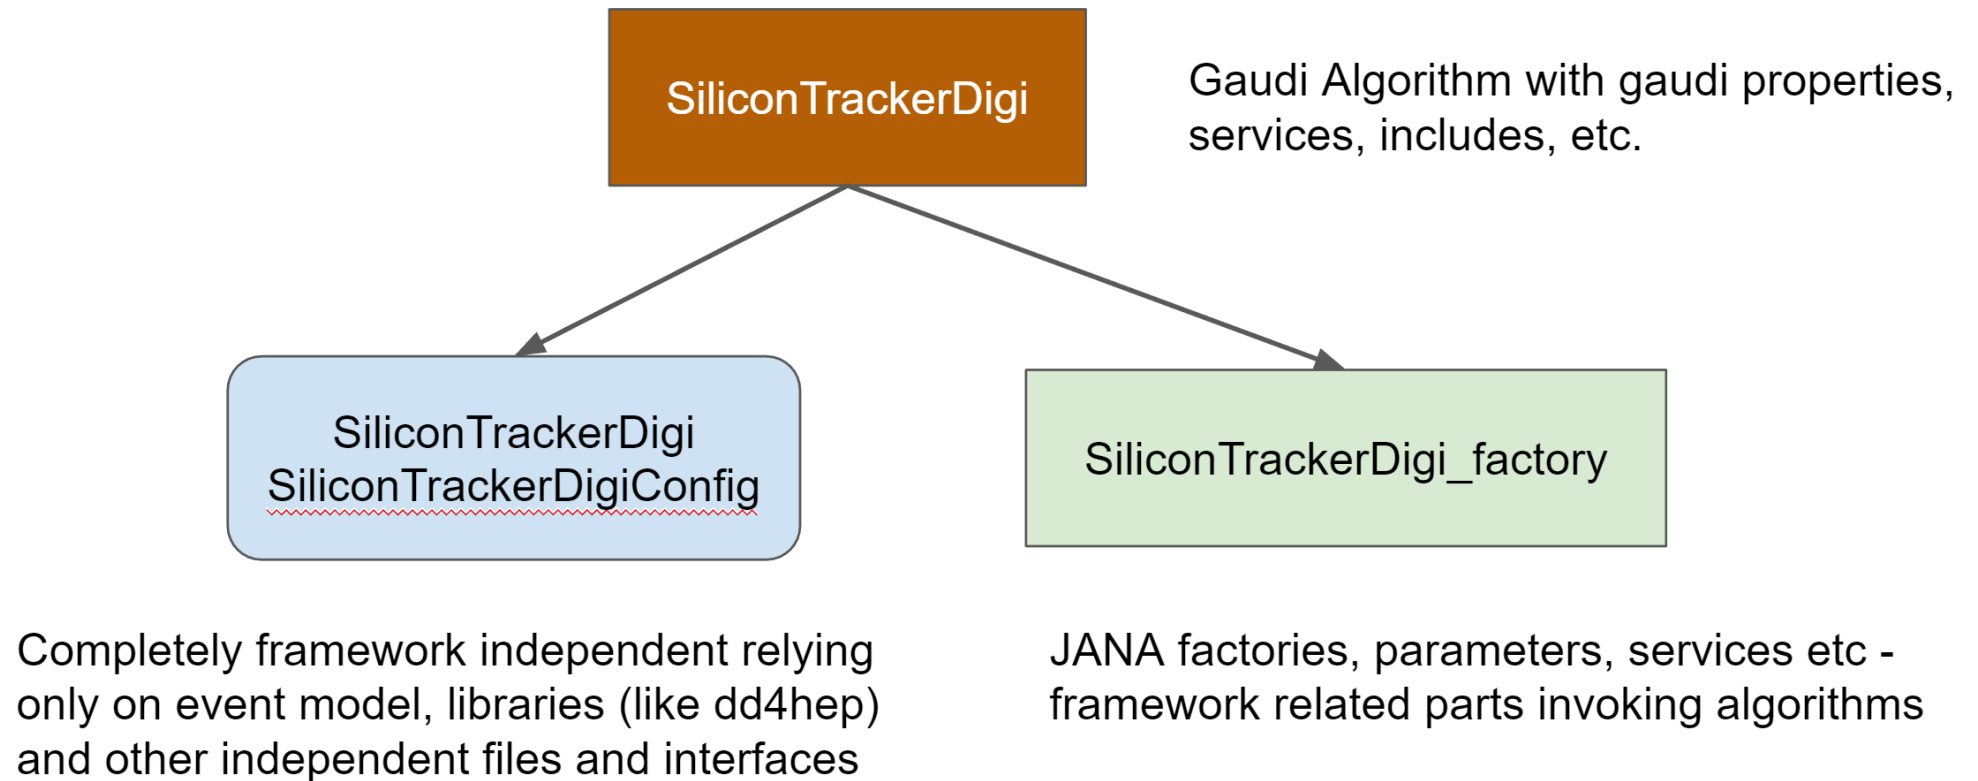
SiliconTrackerDigi

Gaudi Algorithm with gaudi properties, services, includes, etc.

SiliconTrackerDigi
SiliconTrackerDigiConfig

SiliconTrackerDigi_factory

Completely framework independent relying only on event model, libraries (like dd4hep) and other independent files and interfaces

JANA factories, parameters, services etc - framework related parts invoking algorithms